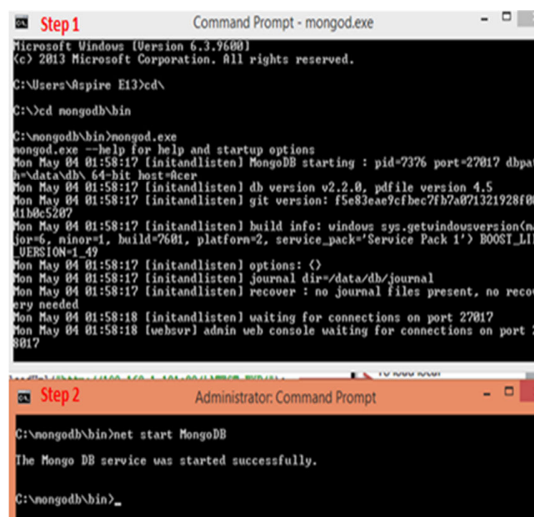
Step 1

Command Prompt - mongod.exe

Microsoft Windows [Version 6.3.9600]
(c) 2013 Microsoft Corporation. All rights reserved.

C:\Users\Aspire E13>cd\

C:\>cd mongodb\bin

C:\mongodb\bin>mongod.exe
mongod.exe --help for help and startup options
Mon May 04 01:58:17 [initandlisten] MongoDB starting : pid=7376 port=27017 dbpath=\data\db\ 64-bit host=Acer
Mon May 04 01:58:17 [initandlisten] db version v2.2.0, pdfile version 4.5
Mon May 04 01:58:17 [initandlisten] git version: f5e83eae9cfbec7fb7a071321928f00d1b0c5207
Mon May 04 01:58:17 [initandlisten] build info: windows sys.getwindowsversion(major=6, minor=1, build=7601, platform=2, service_pack='Service Pack 1') BOOST_LIB_VERSION=1_49
Mon May 04 01:58:17 [initandlisten] options: {}
Mon May 04 01:58:17 [initandlisten] journal dir=/data/db/journal
Mon May 04 01:58:17 [initandlisten] recover : no journal files present, no recovery needed
Mon May 04 01:58:18 [initandlisten] waiting for connections on port 27017
Mon May 04 01:58:18 [websvr] admin web console waiting for connections on port 28017

Step 2

Administrator: Command Prompt

C:\mongodb\bin>net start MongoDB

The Mongo DB service was started successfully.

C:\mongodb\bin>_